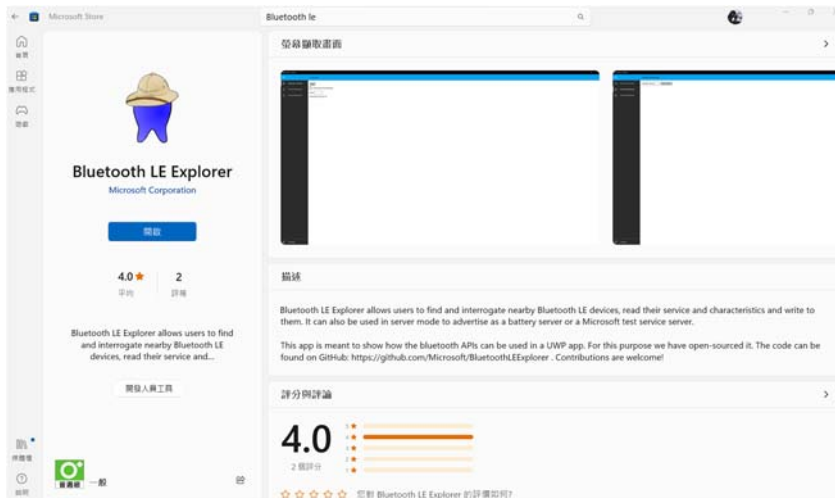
Microsoft Store

Bluetooth le

首頁

應用程式

遊戲

Bluetooth LE Explorer

Microsoft Corporation

開啟

4.0 ★
平均

2
評等

Bluetooth LE Explorer allows users to find and interrogate nearby Bluetooth LE devices, read their service and...

開發人員工具

螢幕擷取畫面

描述

Bluetooth LE Explorer allows users to find and interrogate nearby Bluetooth LE devices, read their service and characteristics and write to them. It can also be used in server mode to advertise as a battery server or a Microsoft test service server.

This app is meant to show how the bluetooth APIs can be used in a UWP app. For this purpose we have open-sourced it. The code can be found on GitHub: https://github.com/Microsoft/BluetoothLEExplorer . Contributions are welcome!

評分與評論

4.0

2 個評分

5
4
3
2
1

您對 Bluetooth LE Explorer 的評價如何?

媒體櫃

說明

普遍級

一般